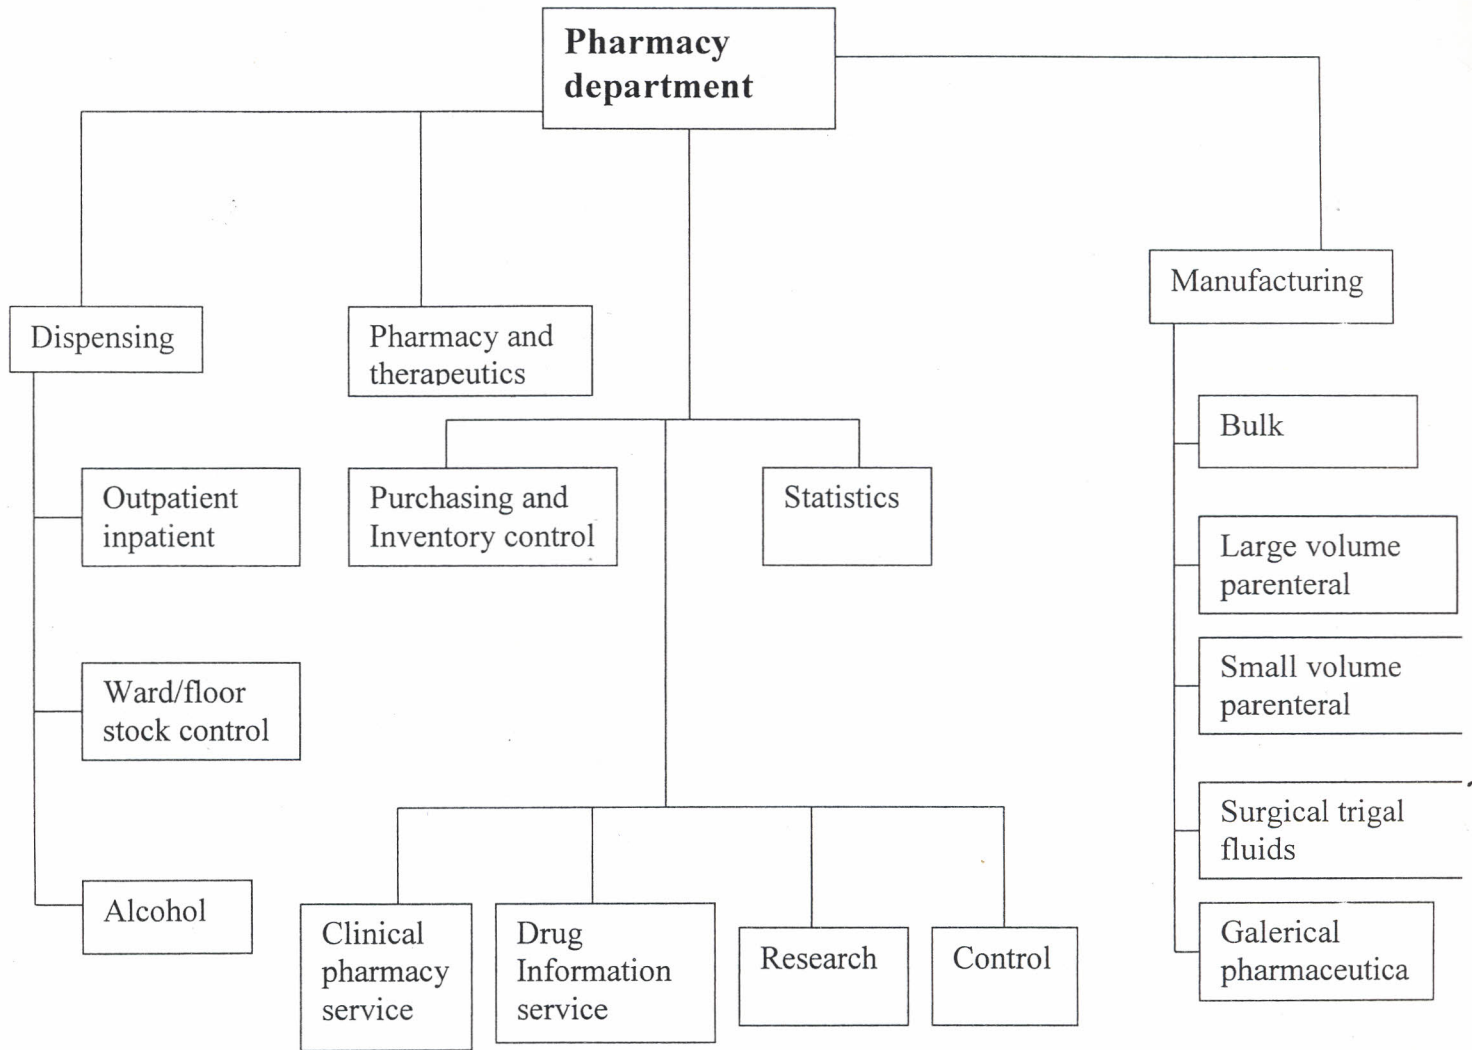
Pharmacy department

Dispensing

Pharmacy and therapeutics

Manufacturing

Outpatient inpatient

Ward/floor stock control

Alcohol

Purchasing and Inventory control

Statistics

Clinical pharmacy service

Drug Information service

Research

Control

Bulk

Large volume parenteral

Small volume parenteral

Surgical trigal fluids

Galerical pharmaceutica